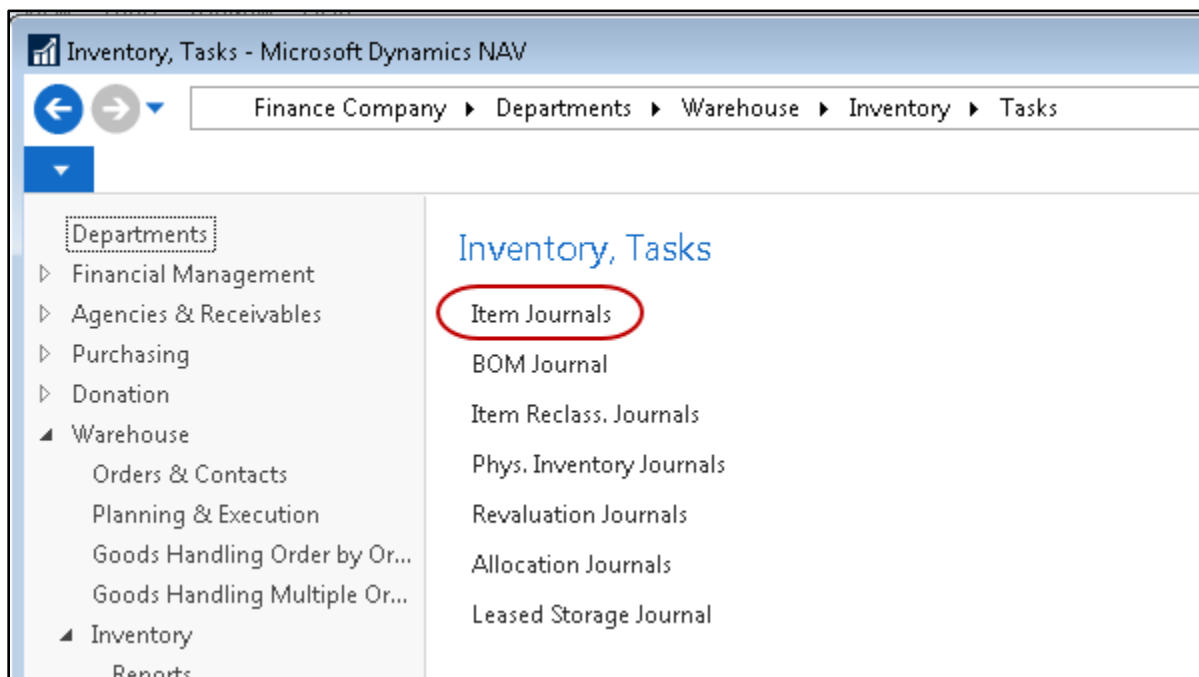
Inventory, Tasks - Microsoft Dynamics NAV

Finance Company ▸ Departments ▸ Warehouse ▸ Inventory ▸ Tasks

Departments
▷ Financial Management
▷ Agencies & Receivables
▷ Purchasing
▷ Donation
◢ Warehouse
Orders & Contacts
Planning & Execution
Goods Handling Order by Or...
Goods Handling Multiple Or...
◢ Inventory
Reports

Inventory, Tasks

Item Journals
BOM Journal
Item Reclass. Journals
Phys. Inventory Journals
Revaluation Journals
Allocation Journals
Leased Storage Journal